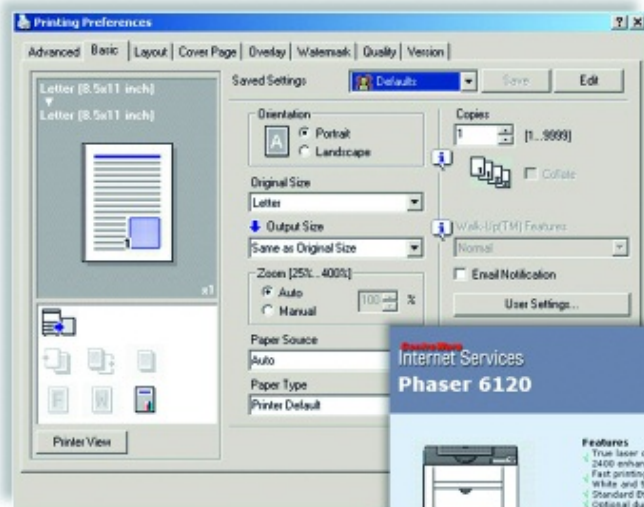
Printing Preferences

?|x

Advanced | Basic | Layout | Cover Page | Overlay | Watermark | Quality | Version

Letter (8.5x11 inch)
Letter (8.5x11 inch)

x1

Printer View

Saved Settings

Defaults

Save

Edit

Orientation

Portrait

Landscape

Original Size

Letter

Output Size

Same as Original Size

Zoom [25%...400%]

Auto

Manual

100

%

Paper Source

Auto

Paper Type

Printer Default

Copies

1

[1...9999]

Collate

Walk-Up(TM) Features

Normal

Email Notification

User Settings...

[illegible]

Internet Services

Phaser 6120

Features

True laser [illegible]

2400 enhan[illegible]

Fast printing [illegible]

White and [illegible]

Standard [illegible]

Optional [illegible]